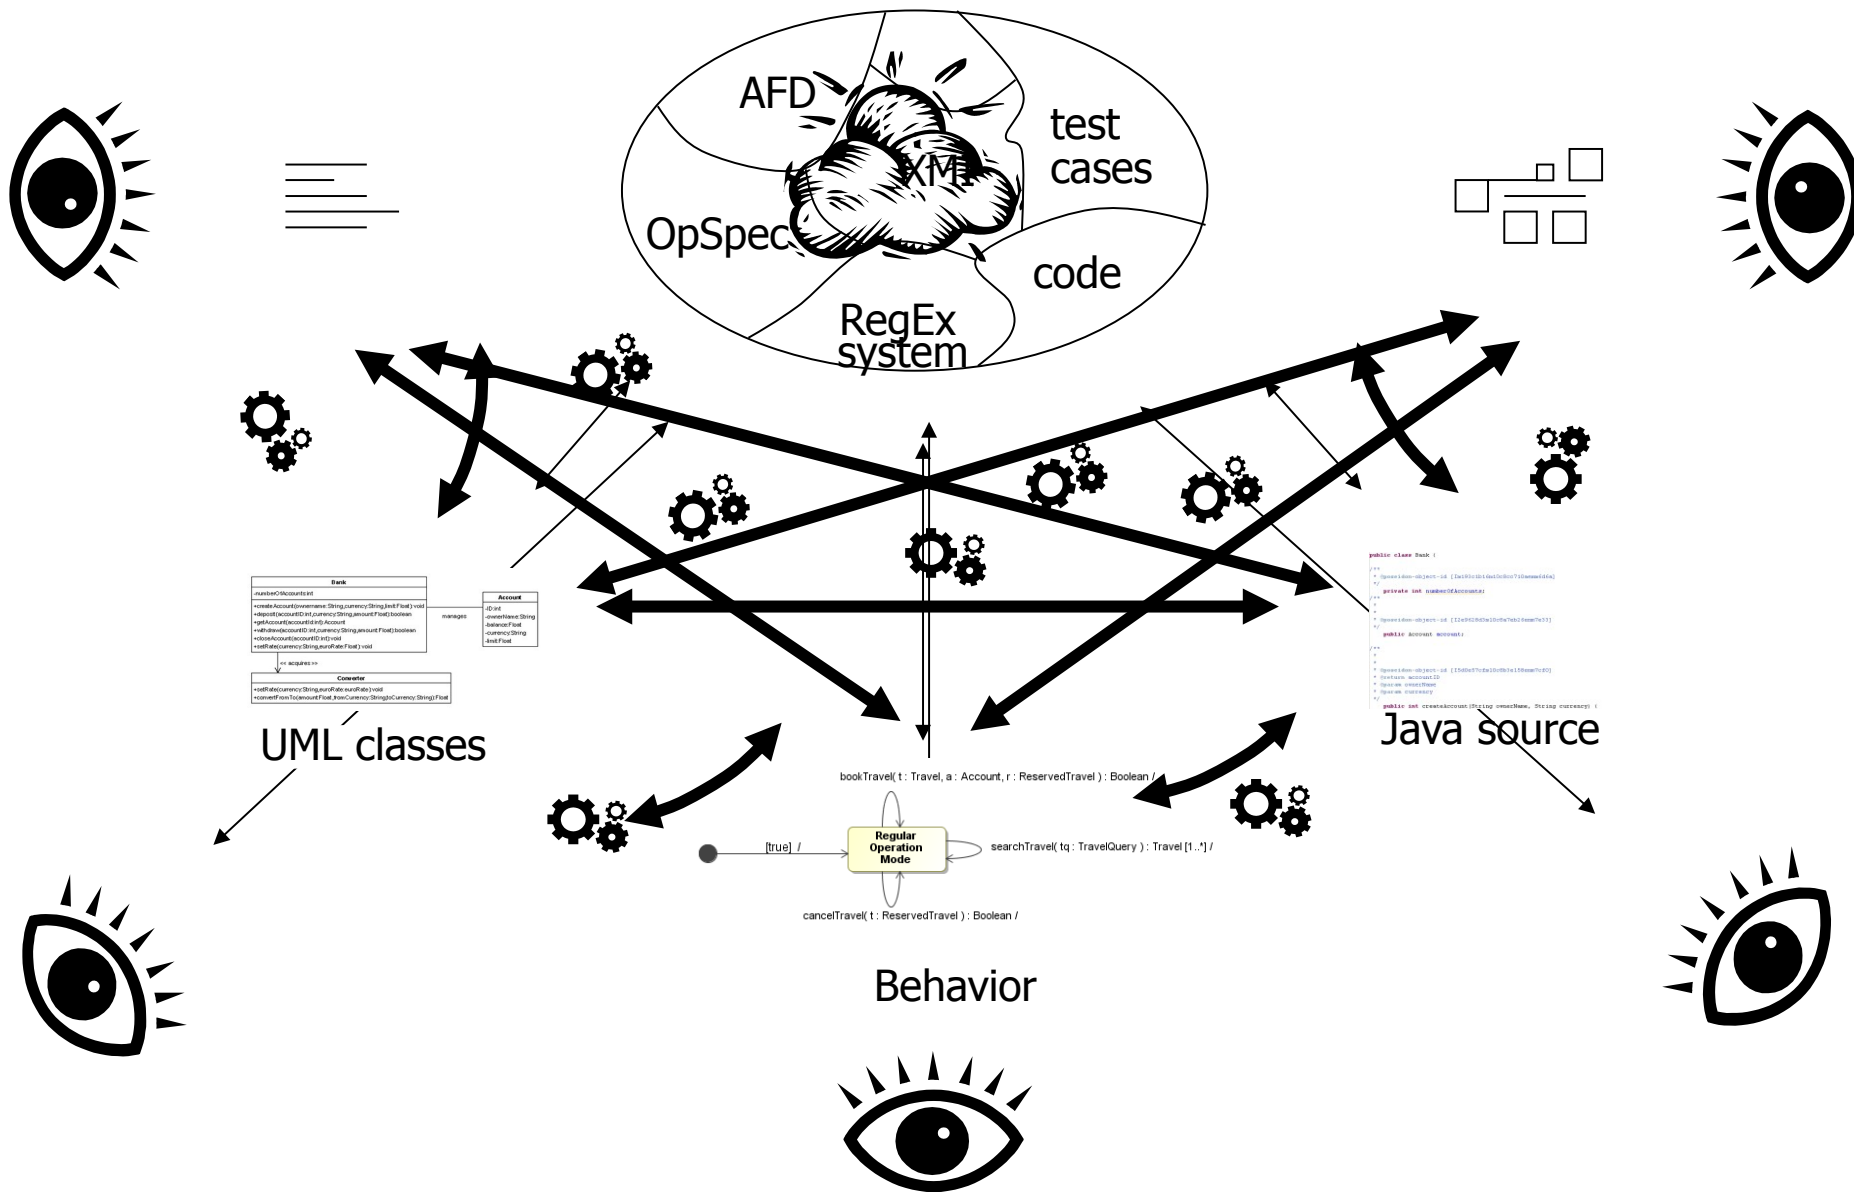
AFD
test cases
XMI
OpSpec
code
RegEx system

Bank
-numberOfAccounts:int
+createAccount(ownername:String,currency:String,limit:Float):void
+deposit(accountID:int,currency:String,amount:Float):boolean
+getAccount(accountId:int):Account
+withdraw(accountID:int,currency:String,amount:Float):boolean
+closeAccount(accountID:int):void
+setRate(currency:String,euroRate:Float):void
manages
Account
-ID:int
-ownerName:String
-balance:Float
-currency:String
-limit:Float
<< acquires >>
Converter
+setRate(currency:String,euroRate:euroRate):void
+convertFromTo(amount:Float,fromCurrency:String,toCurrency:String):Float

UML classes

public class Bank {
/**
* @poseidon-object-id [Im1f63c1b14ab3c8cc710emme4d6a]
*/
private int numberOfAccounts;
/**
*
*
* @poseidon-object-id [I2a9628d5m10c8a7eb19mme7e37]
*/
public Account account;
/**
*
*
* @poseidon-object-id [I5d0e57c8m10c8b1e18mme7c80]
* @return accountID
* @param ownerName
* @param currency
*/
public int createAccount(String ownerName, String currency) {

Java source

bookTravel( t : Travel, a : Account, r : ReservedTravel ) : Boolean /
[true] /
Regular Operation Mode
searchTravel( tq : TravelQuery ) : Travel [1..*] /
cancelTravel( t : ReservedTravel ) : Boolean /

Behavior